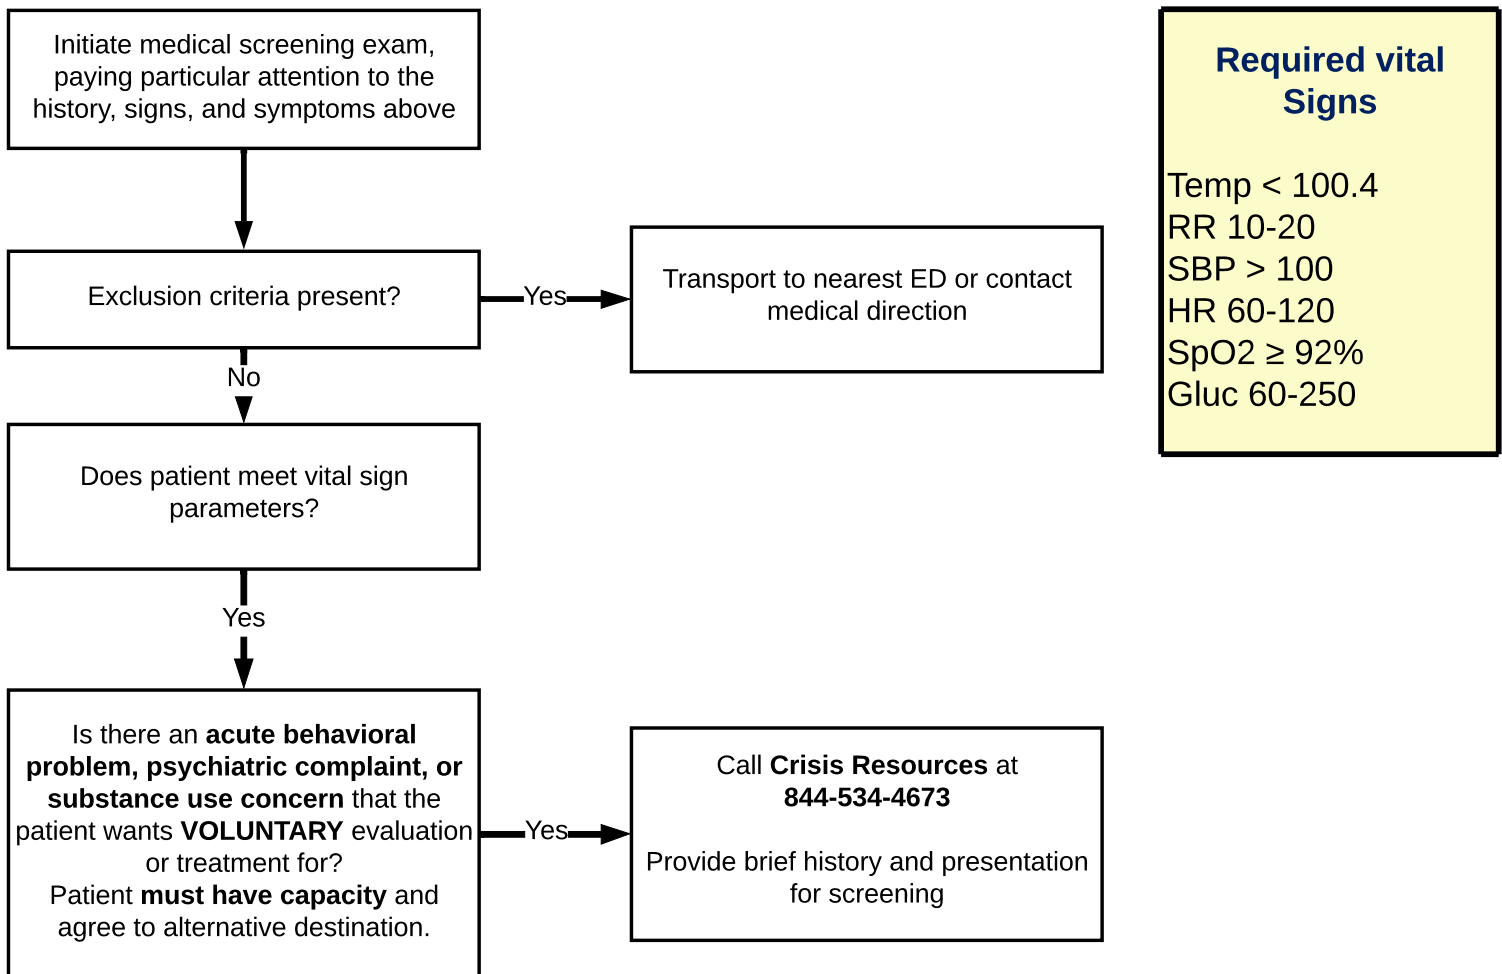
Initiate medical screening exam, paying particular attention to the history, signs, and symptoms above

Exclusion criteria present?

Yes

Transport to nearest ED or contact medical direction

No

Does patient meet vital sign parameters?

Yes

Is there an **acute behavioral problem, psychiatric complaint, or substance use concern** that the patient wants **VOLUNTARY** evaluation or treatment for?
Patient **must have capacity** and agree to alternative destination.

Yes

Call **Crisis Resources** at **844-534-4673**

Provide brief history and presentation for screening

Required vital Signs

Temp < 100.4
RR 10-20
SBP > 100
HR 60-120
SpO2 $\geq$ 92%
Gluc 60-250